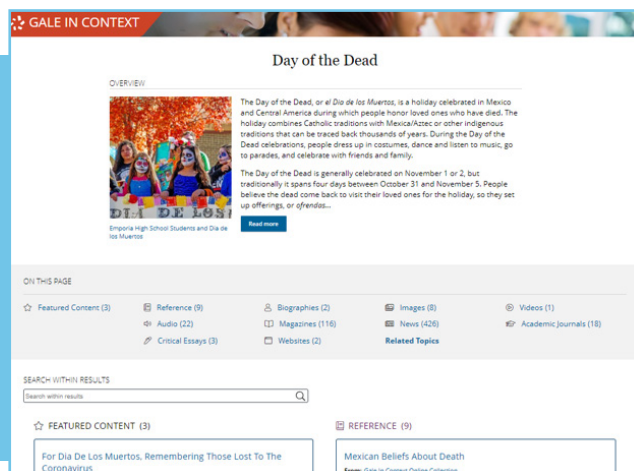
GALE IN CONTEXT

Day of the Dead

OVERVIEW

DIA DE LOS

Emporia High School Students and Dia de los Muertos

The Day of the Dead, or *el Dia de los Muertos*, is a holiday celebrated in Mexico and Central America during which people honor loved ones who have died. The holiday combines Catholic traditions with Mexica/Aztec or other indigenous traditions that can be traced back thousands of years. During the Day of the Dead celebrations, people dress up in costumes, dance and listen to music, go to parades, and celebrate with friends and family.

The Day of the Dead is generally celebrated on November 1 or 2, but traditionally it spans four days between October 31 and November 5. People believe the dead come back to visit their loved ones for the holiday, so they set up offerings, or *ofrendas*...

Read more

ON THIS PAGE

Featured Content (3)
Reference (9)
Biographies (2)
Images (8)
Videos (1)
Audio (22)
Magazines (116)
News (426)
Academic Journals (18)
Critical Essays (3)
Websites (2)
Related Topics

SEARCH WITHIN RESULTS

Search within results

FEATURED CONTENT (3)

For Dia De Los Muertos, Remembering Those Lost To The Coronavirus

REFERENCE (9)

Mexican Beliefs About Death

From: Gale In Context Online Collection